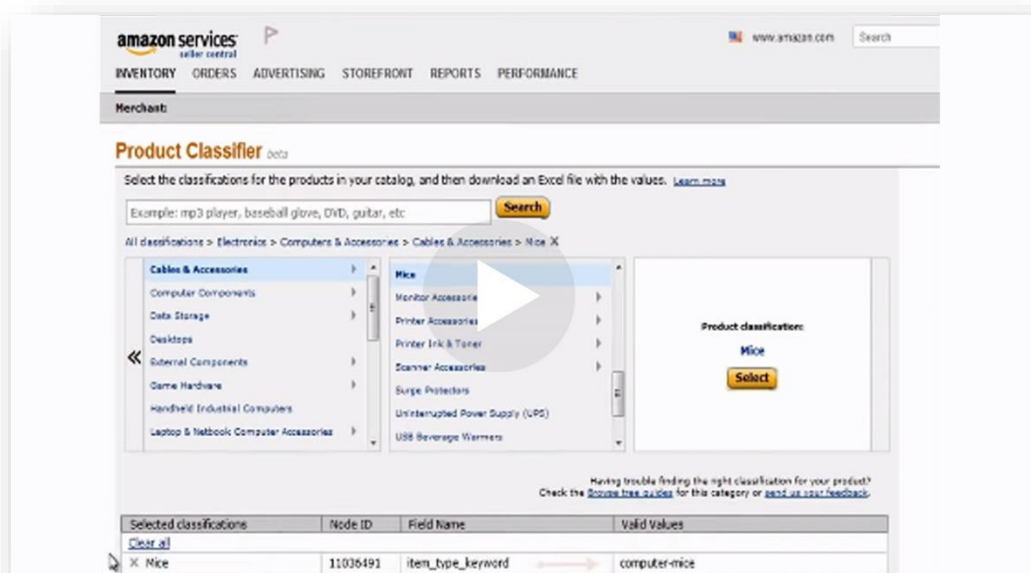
amazon services
seller central

www.amazon.com Search

INVENTORY ORDERS ADVERTISING STOREFRONT REPORTS PERFORMANCE

Merchant:

Product Classifier beta

Select the classifications for the products in your catalog, and then download an Excel file with the values. Learn more

Example: mp3 player, baseball glove, DVD, guitar, etc

Search

All classifications > Electronics > Computers & Accessories > Cables & Accessories > Mice ✕

«

Cables & Accessories
Computer Components
Data Storage
Desktops
External Components
Game Hardware
Handheld Industrial Computers
Laptop & Netbook Computer Accessories

Mice
Monitor Accessories
Printer Accessories
Printer Ink & Toner
Scanner Accessories
Surge Protectors
Uninterrupted Power Supply (UPS)
USB Beverage Warmers

Product classification:
Mice
Select

Having trouble finding the right classification for your product?
Check the Browse tree guides for this category or send us your feedback.

| Selected classifications | Node ID | Field Name | Valid Values |
|---|---|---|---|
| Clear all | | | |
| ✕ Mice | 11036491 | item_type_keyword | computer-mice |